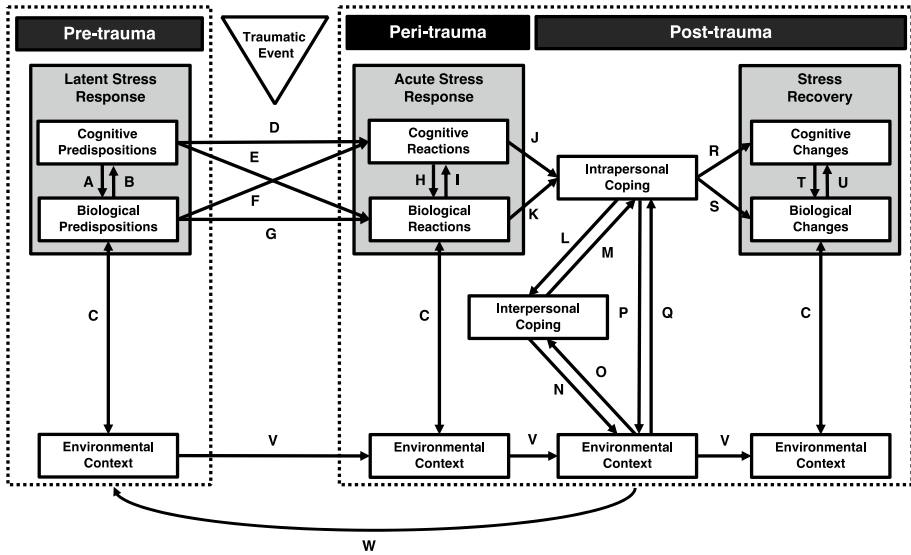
Pre-trauma

Traumatic Event

Peri-trauma

Post-trauma

Latent Stress Response

Cognitive Predispositions

A B

Biological Predispositions

D

E

F

G

Acute Stress Response

Cognitive Reactions

H I

Biological Reactions

J

K

Intrapersonal Coping

L

M

Interpersonal Coping

P

Q

N

O

R

S

Stress Recovery

Cognitive Changes

T U

Biological Changes

C

C

C

Environmental Context

V

Environmental Context

V

Environmental Context

V

Environmental Context

W